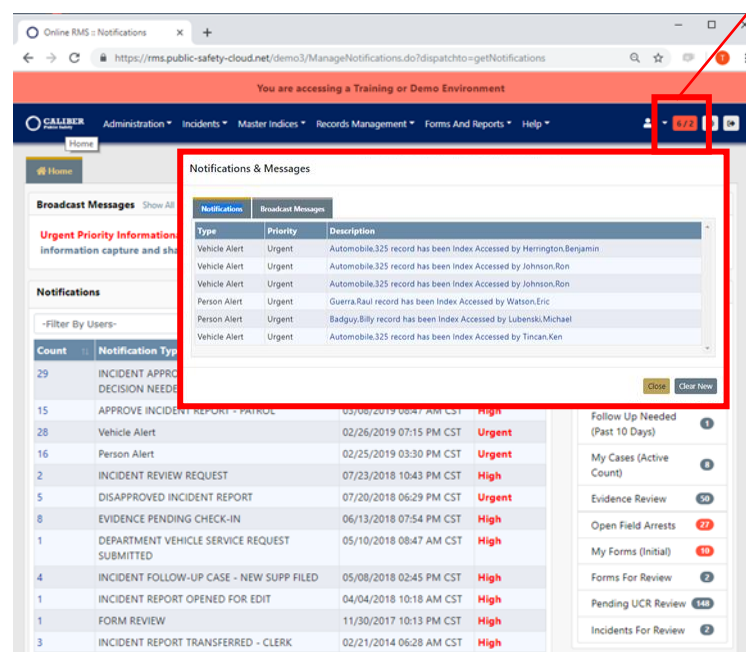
Online RMS :: Notifications
https://rms.public-safety-cloud.net/demo3/ManageNotifications.do?dispatchto=getNotifications

You are accessing a Training or Demo Environment

CALIBER Public Safety
Administration ▾ Incidents ▾ Master Indices ▾ Records Management ▾ Forms And Reports ▾ Help ▾
6 / 2
Home

Home

Broadcast Messages Show All
Urgent Priority Informationa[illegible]
information capture and sha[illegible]

Notifications

-Filter By Users-

| Count | Notification Typ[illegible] | | |
|---|---|---|---|
| 29 | INCIDENT APPRO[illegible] DECISION NEEDE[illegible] | | |
| 15 | APPROVE INCIDENT REPORT - PATROL | 03/08/2019 06:47 AM CST | High |
| 28 | Vehicle Alert | 02/26/2019 07:15 PM CST | Urgent |
| 16 | Person Alert | 02/25/2019 03:30 PM CST | Urgent |
| 2 | INCIDENT REVIEW REQUEST | 07/23/2018 10:43 PM CST | High |
| 5 | DISAPPROVED INCIDENT REPORT | 07/20/2018 06:29 PM CST | Urgent |
| 8 | EVIDENCE PENDING CHECK-IN | 06/13/2018 07:54 PM CST | High |
| 1 | DEPARTMENT VEHICLE SERVICE REQUEST SUBMITTED | 05/10/2018 08:47 AM CST | High |
| 4 | INCIDENT FOLLOW-UP CASE - NEW SUPP FILED | 05/08/2018 02:45 PM CST | High |
| 1 | INCIDENT REPORT OPENED FOR EDIT | 04/04/2018 10:18 AM CST | High |
| 1 | FORM REVIEW | 11/30/2017 10:13 PM CST | High |
| 3 | INCIDENT REPORT TRANSFERRED - CLERK | 02/21/2014 06:28 AM CST | High |

Notifications & Messages

Notifications Broadcast Messages

| Type | Priority | Description |
|---|---|---|
| Vehicle Alert | Urgent | Automobile,325 record has been Index Accessed by Herrington,Benjamin |
| Vehicle Alert | Urgent | Automobile,325 record has been Index Accessed by Johnson,Ron |
| Vehicle Alert | Urgent | Automobile,325 record has been Index Accessed by Johnson,Ron |
| Person Alert | Urgent | Guerra,Raul record has been Index Accessed by Watson,Eric |
| Person Alert | Urgent | Badguy,Billy record has been Index Accessed by Lubenski,Michael |
| Vehicle Alert | Urgent | Automobile,325 record has been Index Accessed by Tincan,Ken |

Close Clear New

Follow Up Needed (Past 10 Days) 1
My Cases (Active Count) 8
Evidence Review 50
Open Field Arrests 27
My Forms (Initial) 10
Forms For Review 2
Pending UCR Review 148
Incidents For Review 2